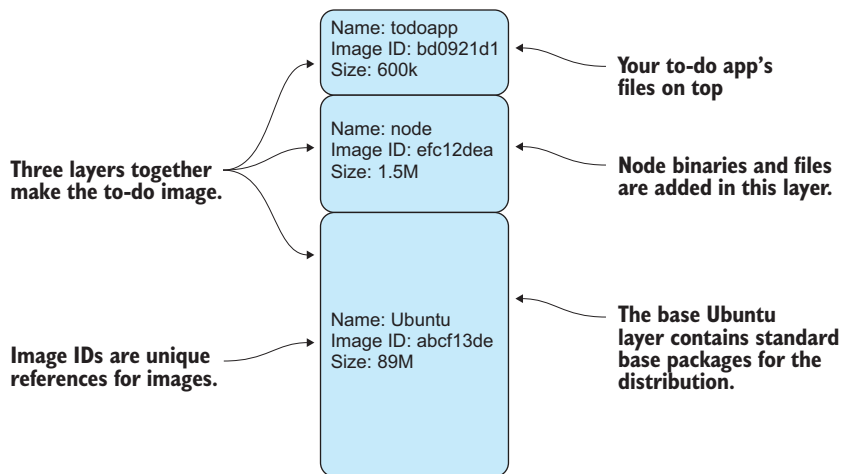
Name: todoapp
Image ID: bd0921d1
Size: 600k

Your to-do app's files on top

Three layers together make the to-do image.

Name: node
Image ID: efc12dea
Size: 1.5M

Node binaries and files are added in this layer.

Name: Ubuntu
Image ID: abcf13de
Size: 89M

The base Ubuntu layer contains standard base packages for the distribution.

Image IDs are unique references for images.